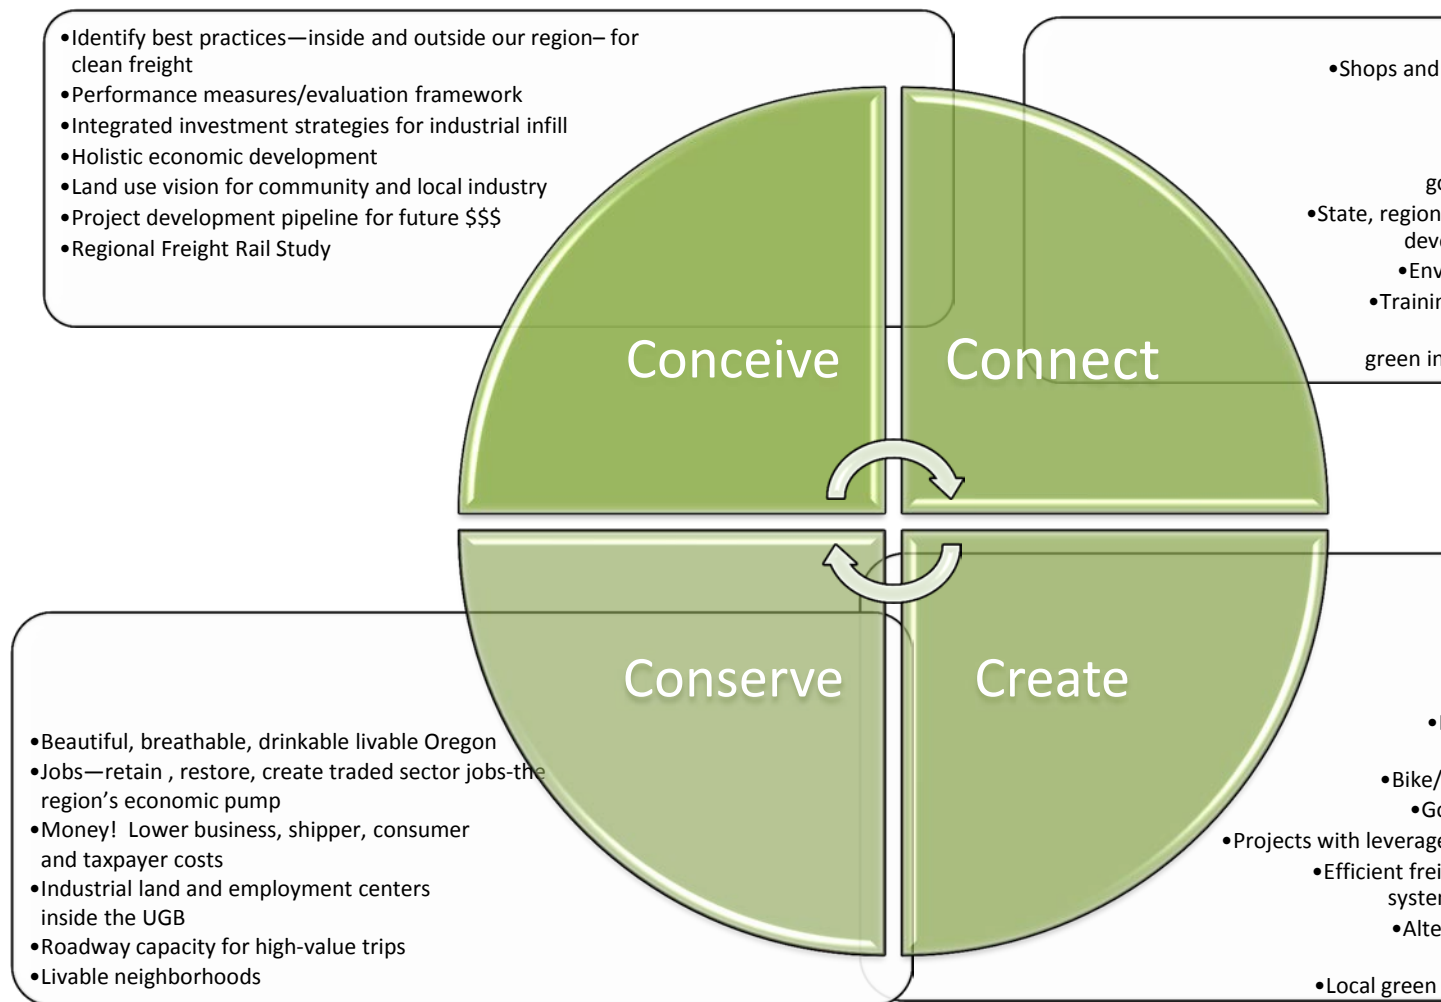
•Identify best practices—inside and outside our region– for clean freight
•Performance measures/evaluation framework
•Integrated investment strategies for industrial infill
•Holistic economic development
•Land use vision for community and local industry
•Project development pipeline for future $$$
•Regional Freight Rail Study

•Shops and

g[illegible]
•State, region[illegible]
dev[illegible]
•Env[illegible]
•Trainin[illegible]

green in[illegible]

Conceive

Connect

Conserve

Create

•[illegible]

•Bike/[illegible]
•G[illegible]
•Projects with leverage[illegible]
•Efficient frei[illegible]
syste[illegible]
•Alte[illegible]

•Local green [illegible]

•Beautiful, breathable, drinkable livable Oregon
•Jobs—retain , restore, create traded sector jobs-the region's economic pump
•Money! Lower business, shipper, consumer and taxpayer costs
•Industrial land and employment centers inside the UGB
•Roadway capacity for high-value trips
•Livable neighborhoods